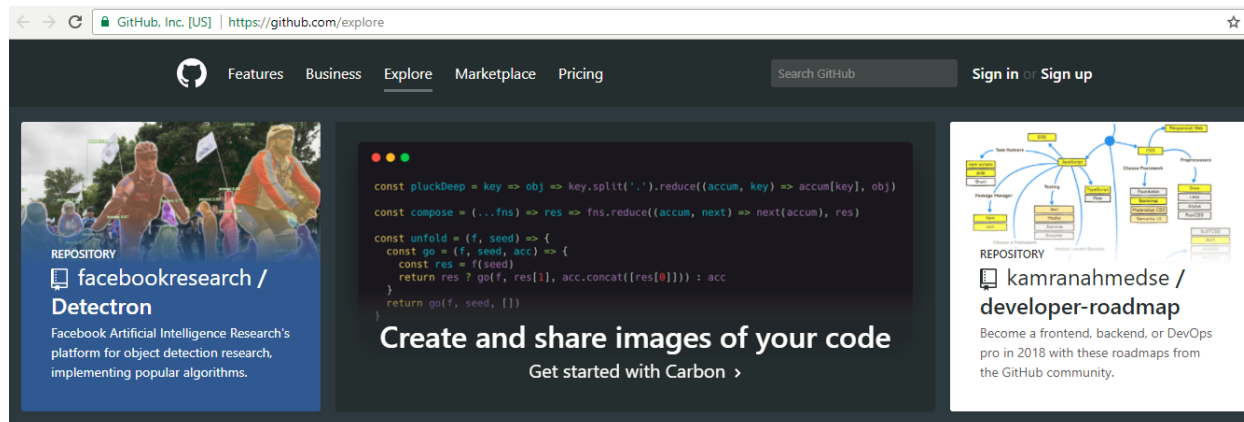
GitHub, Inc. [US] | https://github.com/explore

Features Business Explore Marketplace Pricing

Search GitHub

Sign in or Sign up

REPOSITORY

facebookresearch / Detectron

Facebook Artificial Intelligence Research's platform for object detection research, implementing popular algorithms.

const pluckDeep = key => obj => key.split('.').reduce((accum, key) => accum[key], obj)

const compose = (...fns) => res => fns.reduce((accum, next) => next(accum), res)

const unfold = (f, seed) => {
  const go = (f, seed, acc) => {
    const res = f(seed)
    return res ? go(f, res[1], acc.concat([res[0]])) : acc
  }
  return go(f, seed, [])
}

Create and share images of your code

Get started with Carbon ›

REPOSITORY

kamranahmedse / developer-roadmap

Become a frontend, backend, or DevOps pro in 2018 with these roadmaps from the GitHub community.